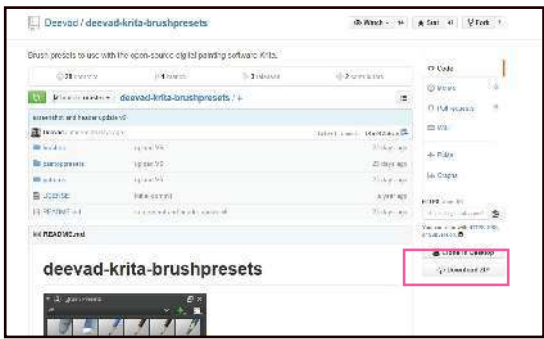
Deevad / deevad-krita-brushpresets

Watch 14 Star 41 Fork 7

Brush presets to use with the open-source digital painting software Krita.

38 commits 1 branch 3 releases 2 contributors

deevad-krita-brushpresets / +

screenshot and header update v5

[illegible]

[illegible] upload V5 21 days ago

paintop presets upload V5 23 days ago

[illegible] upload V5 23 days ago

LICENSE Initial commit a year ago

README.md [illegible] 21 days ago

README.md

deevad-krita-brushpresets

Code

Issues

Pull requests

Wiki

Pulse

Graphs

HTTPS clone URL

Clone in Desktop

Download ZIP